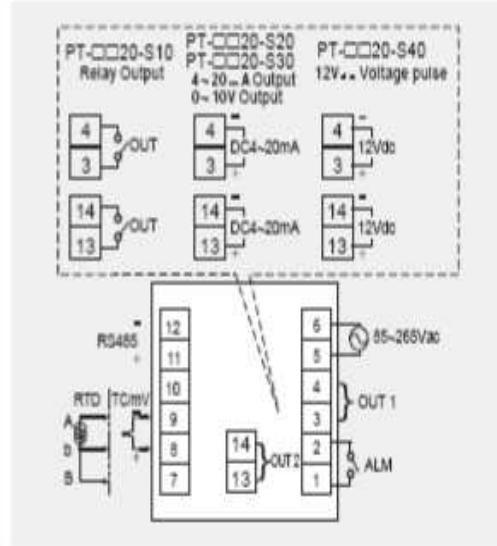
PT-□□20-S10
Relay Output

PT-□□20-S20
PT-□□20-S30
4~20mA Output
0~10V Output

PT-□□20-S40
12V Voltage pulse

4
3
OUT

4
3
DC4~20mA
-
+

4
3
12Vdc
-
+

14
13
OUT

14
13
DC4~20mA
-
+

14
13
12Vdc
-
+

RS485
-
+

12
11
10
9
8
7

RTD
A
b
B

TC/mV
-
+

14
13
OUT 2

6
5
85~265Vac

4
3
OUT 1

2
1
ALM